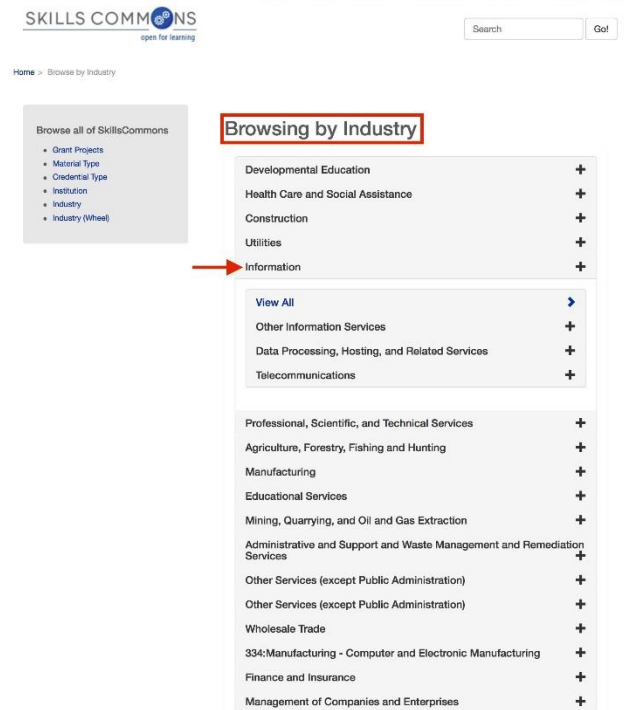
SKILLS COMMONS
open for learning

Search Go!

Home > Browse by Industry

Browse all of SkillsCommons
- Grant Projects
- Material Type
- Credential Type
- Institution
- Industry
- Industry (Wheel)

Browsing by Industry

Developmental Education +
Health Care and Social Assistance +
Construction +
Utilities +
Information +

View All >
Other Information Services +
Data Processing, Hosting, and Related Services +
Telecommunications +

Professional, Scientific, and Technical Services +
Agriculture, Forestry, Fishing and Hunting +
Manufacturing +
Educational Services +
Mining, Quarrying, and Oil and Gas Extraction +
Administrative and Support and Waste Management and Remediation Services +
Other Services (except Public Administration) +
Other Services (except Public Administration) +
Wholesale Trade +
334:Manufacturing - Computer and Electronic Manufacturing +
Finance and Insurance +
Management of Companies and Enterprises +